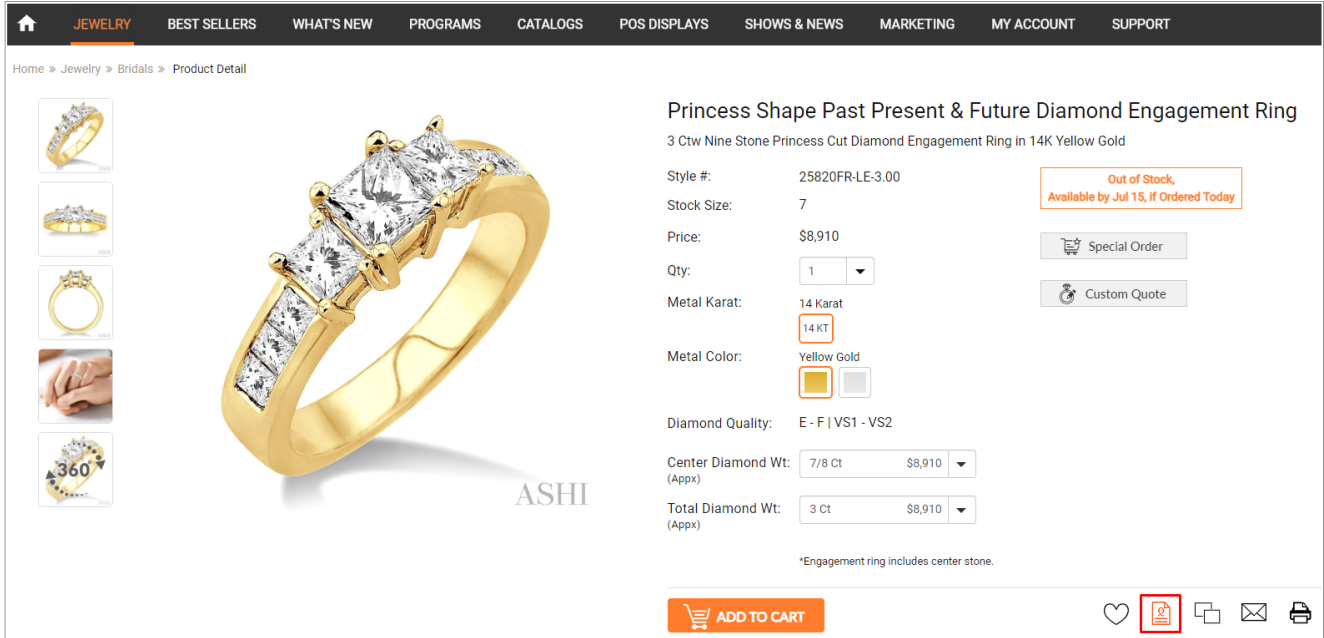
JEWELRY BEST SELLERS WHAT'S NEW PROGRAMS CATALOGS POS DISPLAYS SHOWS & NEWS MARKETING MY ACCOUNT SUPPORT

Home » Jewelry » Bridals » Product Detail

360

ASHI

Princess Shape Past Present & Future Diamond Engagement Ring

3 Ctw Nine Stone Princess Cut Diamond Engagement Ring in 14K Yellow Gold

Style #: 25820FR-LE-3.00

Stock Size: 7

Price: $8,910

Qty: 1

Metal Karat: 14 Karat

14 KT

Metal Color: Yellow Gold

Diamond Quality: E - F | VS1 - VS2

Center Diamond Wt: (Appx) 7/8 Ct $8,910

Total Diamond Wt: (Appx) 3 Ct $8,910

*Engagement ring includes center stone.

Out of Stock, Available by Jul 15, if Ordered Today

Special Order

Custom Quote

ADD TO CART